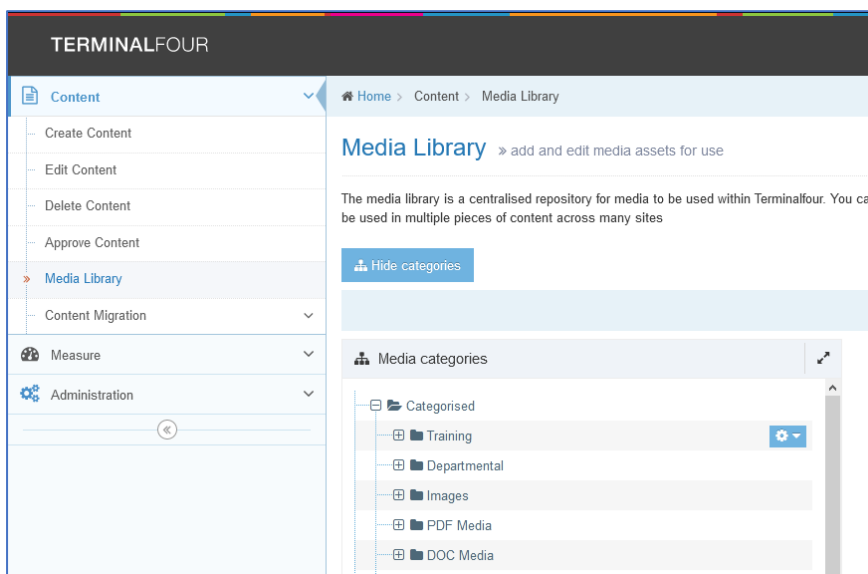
TERMINALFOUR

Content
Create Content
Edit Content
Delete Content
Approve Content
» Media Library
Content Migration
Measure
Administration

Home > Content > Media Library

Media Library » add and edit media assets for use

The media library is a centralised repository for media to be used within Terminalfour. You ca be used in multiple pieces of content across many sites

Hide categories

Media categories

Categorised
Training
Departmental
Images
PDF Media
DOC Media